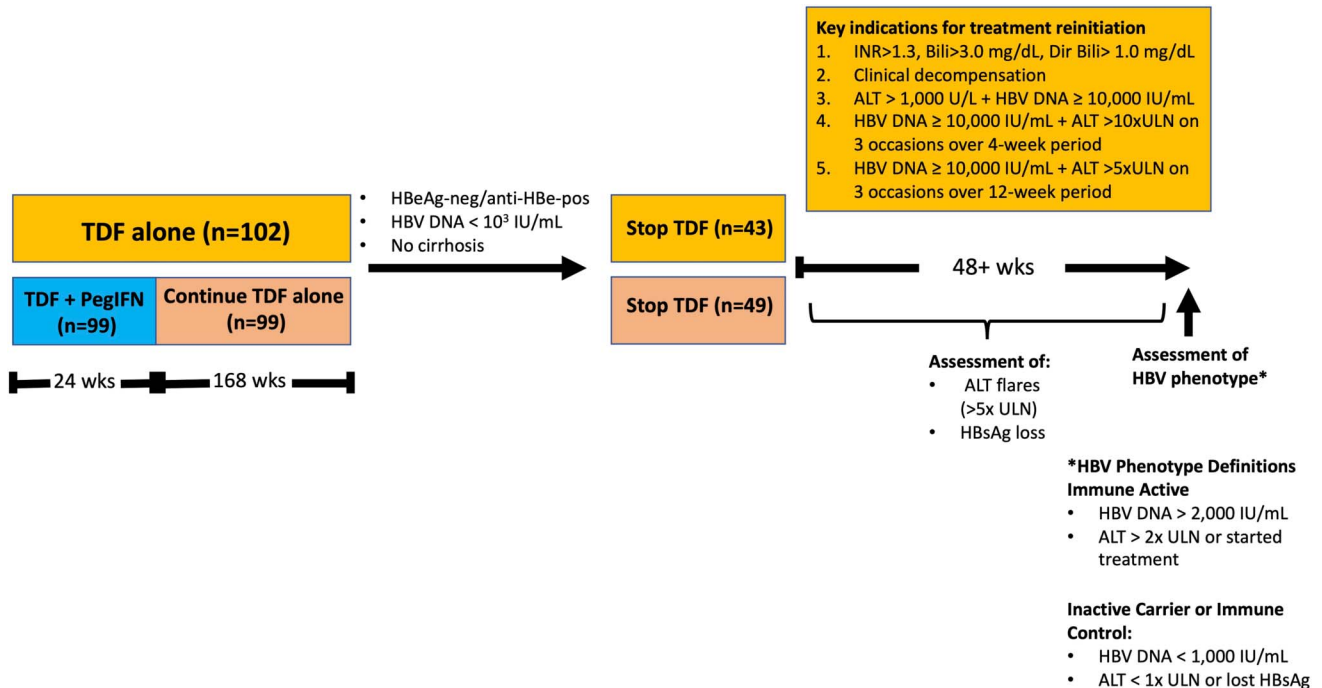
Key indications for treatment reinitiation
1. INR>1.3, Bili>3.0 mg/dL, Dir Bili> 1.0 mg/dL
2. Clinical decompensation
3. ALT > 1,000 U/L + HBV DNA ≥ 10,000 IU/mL
4. HBV DNA ≥ 10,000 IU/mL + ALT >10xULN on 3 occasions over 4-week period
5. HBV DNA ≥ 10,000 IU/mL + ALT >5xULN on 3 occasions over 12-week period

TDF alone (n=102)

TDF + PegIFN (n=99)

Continue TDF alone (n=99)

24 wks

168 wks

• HBeAg-neg/anti-HBe-pos
• HBV DNA < $10^3$ IU/mL
• No cirrhosis

Stop TDF (n=43)

Stop TDF (n=49)

48+ wks

Assessment of:
• ALT flares (>5x ULN)
• HBsAg loss

Assessment of HBV phenotype*

*HBV Phenotype Definitions
Immune Active
• HBV DNA > 2,000 IU/mL
• ALT > 2x ULN or started treatment

Inactive Carrier or Immune Control:
• HBV DNA < 1,000 IU/mL
• ALT < 1x ULN or lost HBsAg